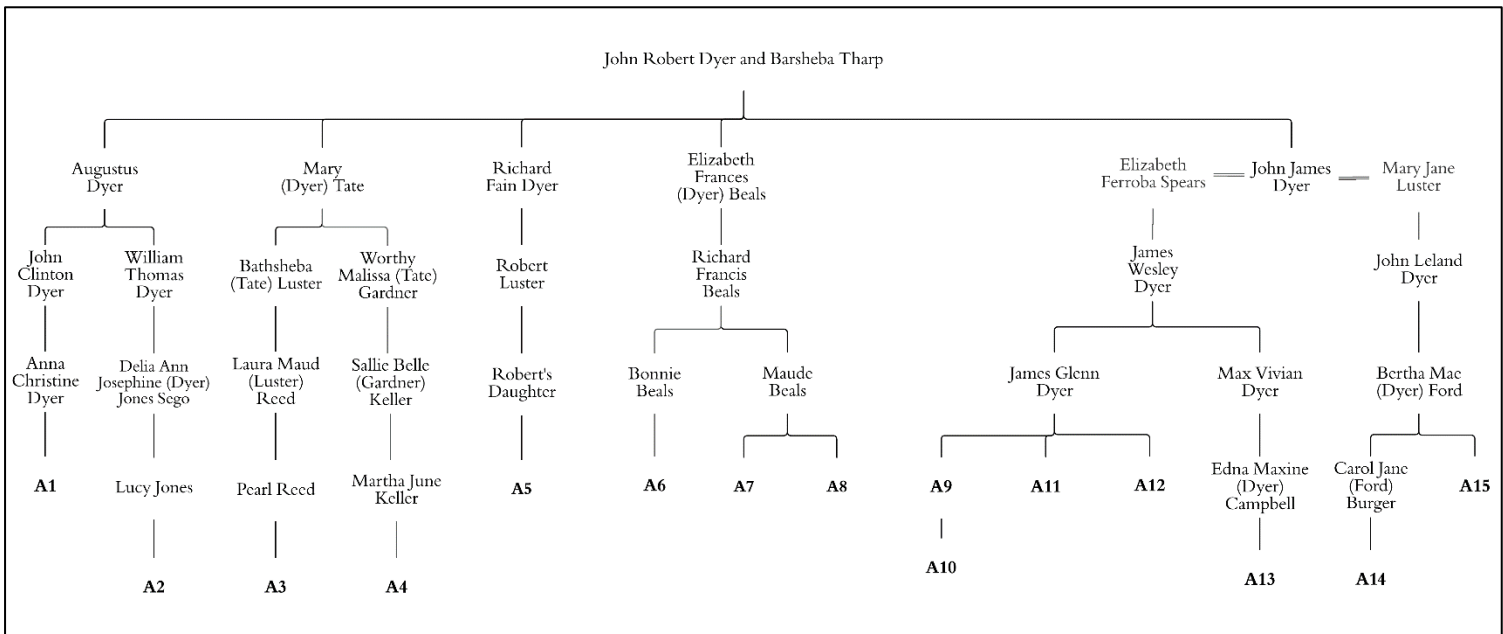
John Robert Dyer and Barsheba Tharp

Augustus Dyer

Mary (Dyer) Tate

Richard Fain Dyer

Elizabeth Frances (Dyer) Beals

Elizabeth Ferroba Spears

John James Dyer

Mary Jane Luster

John Clinton Dyer

William Thomas Dyer

Bathsheba (Tate) Luster

Worthy Malissa (Tate) Gardner

Robert Luster

Richard Francis Beals

James Wesley Dyer

John Leland Dyer

Anna Christine Dyer

Delia Ann Josephine (Dyer) Jones Sego

Laura Maud (Luster) Reed

Sallie Belle (Gardner) Keller

Robert's Daughter

Bonnie Beals

Maude Beals

James Glenn Dyer

Max Vivian Dyer

Bertha Mae (Dyer) Ford

A1

Lucy Jones

Pearl Reed

Martha June Keller

A5

A6

A7

A8

A9

A11

A12

Edna Maxine (Dyer) Campbell

Carol Jane (Ford) Burger

A15

A10

A2

A3

A4

A13

A14